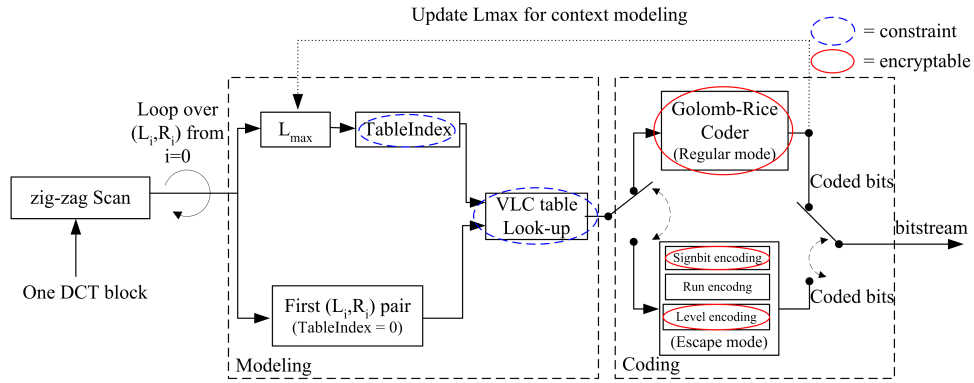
Update Lmax for context modeling

= constraint

= encryptable

Loop over $(L_i,R_i)$ from i=0

zig-zag Scan

One DCT block

$L_{max}$

TableIndex

VLC table Look-up

First $(L_i,R_i)$ pair (TableIndex = 0)

Modeling

Golomb-Rice Coder (Regular mode)

Coded bits

bitstream

Signbit encoding

Run encodng

Level encoding

(Escape mode)

Coded bits

Coding